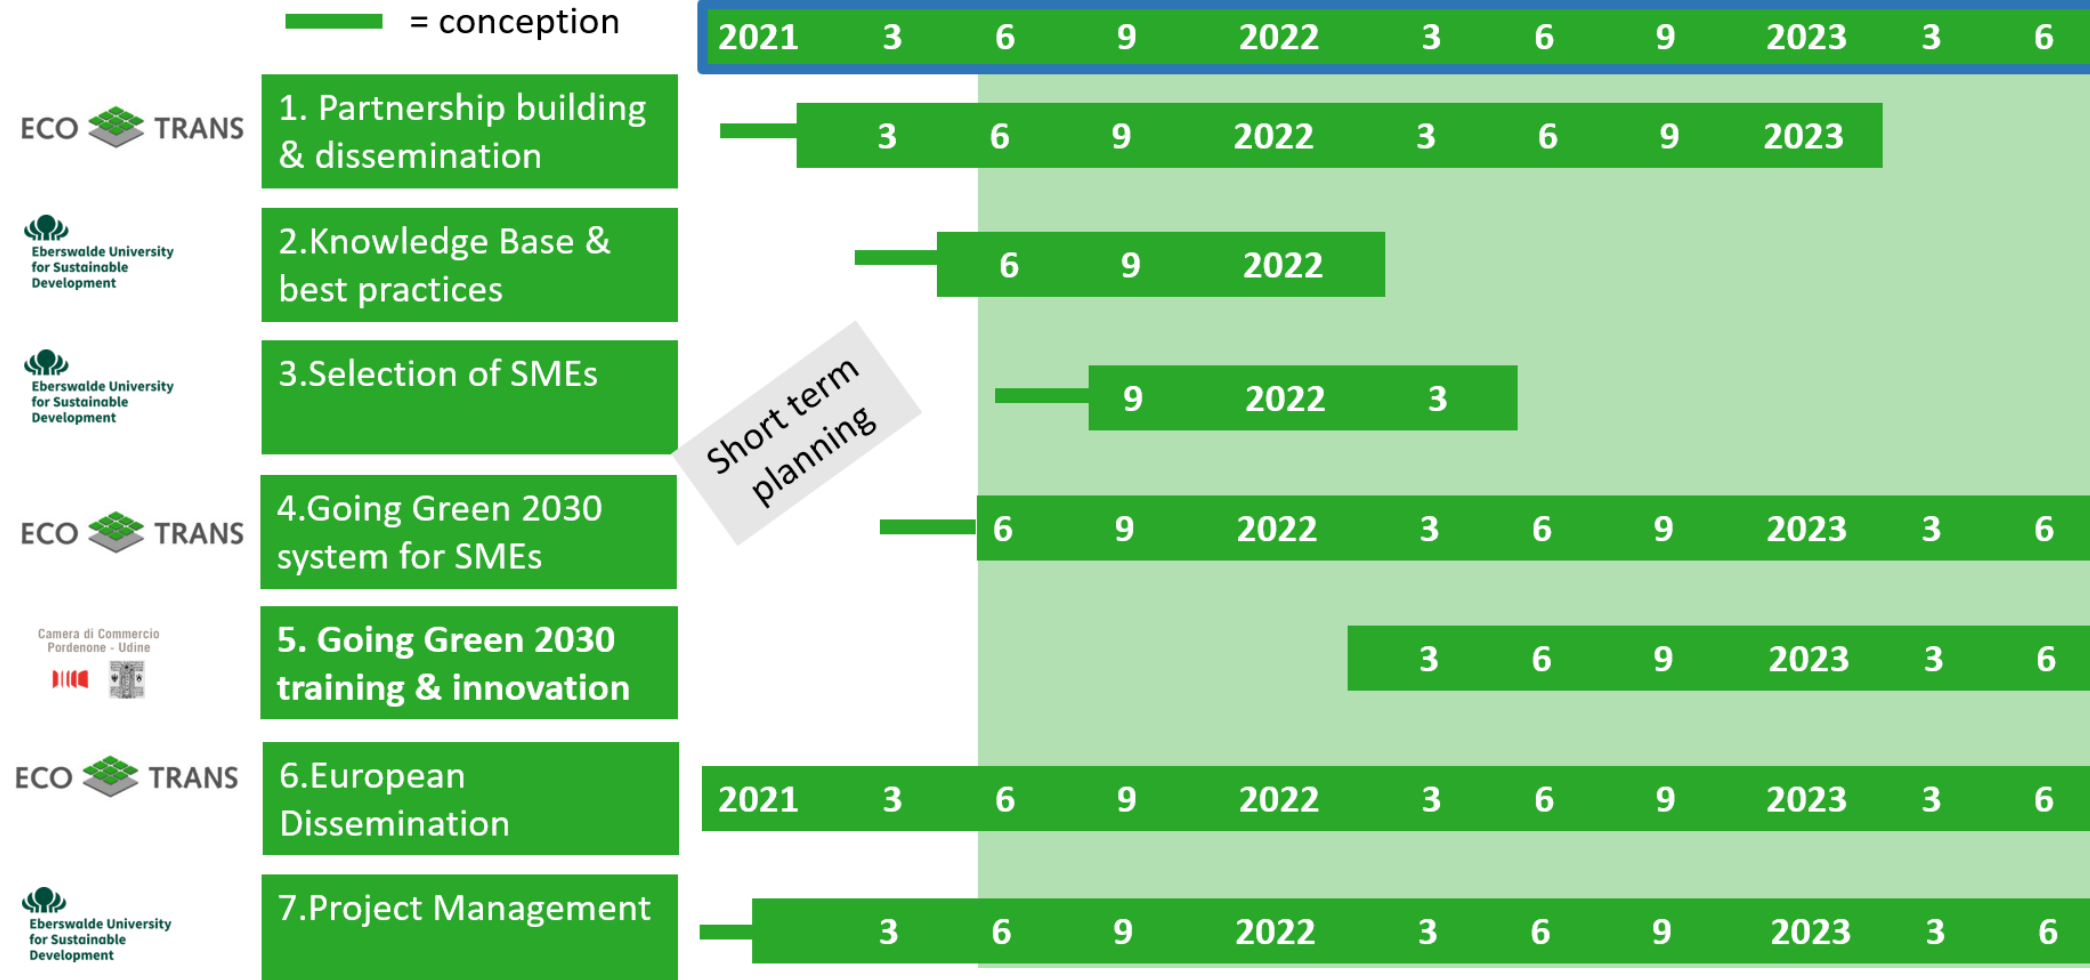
= conception

| 2021 | 3 | 6 | 9 | 2022 | 3 | 6 | 9 | 2023 | 3 | 6 |
|---|---|---|---|---|---|---|---|---|---|---|

ECO TRANS
1. Partnership building & dissemination
3 6 9 2022 3 6 9 2023

Eberswalde University for Sustainable Development
2.Knowledge Base & best practices
6 9 2022

Eberswalde University for Sustainable Development
3.Selection of SMEs
9 2022 3

Short term planning

ECO TRANS
4.Going Green 2030 system for SMEs
6 9 2022 3 6 9 2023 3 6

Camera di Commercio Pordenone - Udine
5. Going Green 2030 training & innovation
3 6 9 2023 3 6

ECO TRANS
6.European Dissemination
2021 3 6 9 2022 3 6 9 2023 3 6

Eberswalde University for Sustainable Development
7.Project Management
3 6 9 2022 3 6 9 2023 3 6